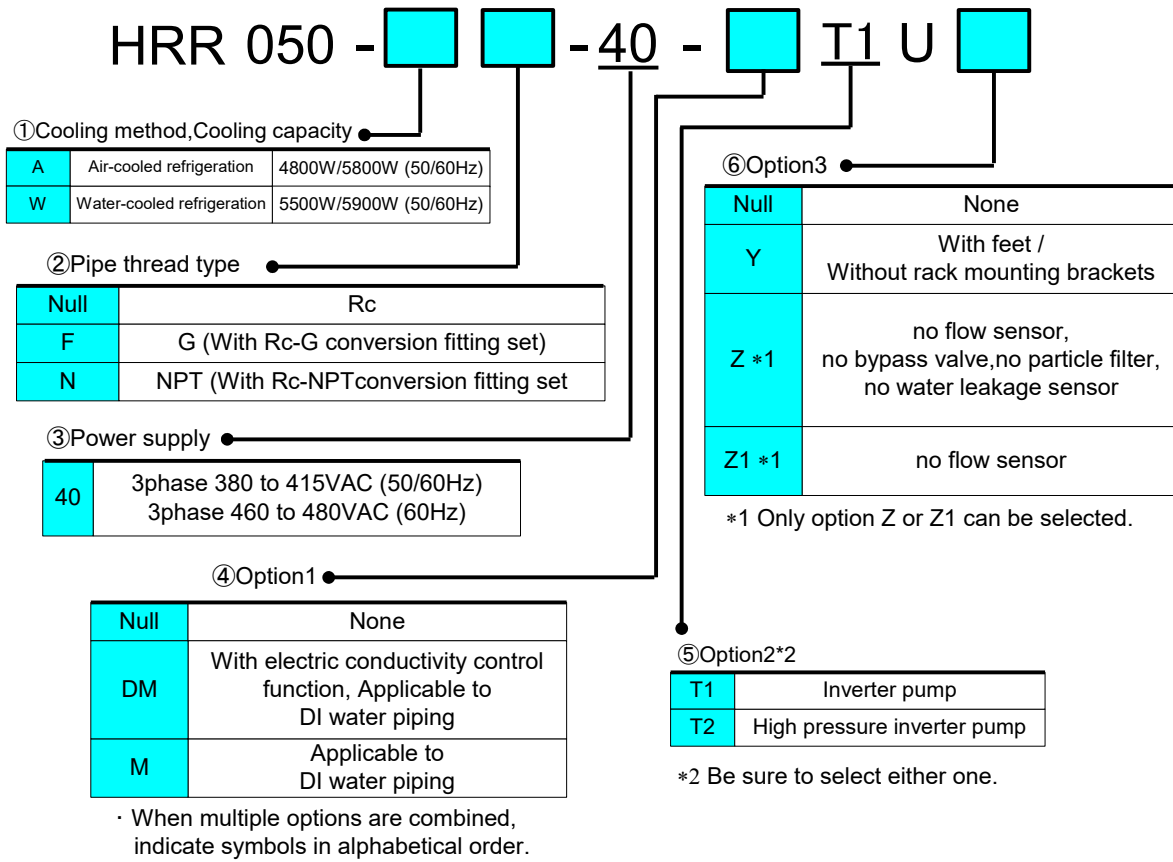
HRR 050 - [ ] [ ] - 40 - [ ] T1 U [ ]

①Cooling method,Cooling capacity

| A | Air-cooled refrigeration | 4800W/5800W (50/60Hz) |
|---|---|---|
| W | Water-cooled refrigeration | 5500W/5900W (50/60Hz) |

②Pipe thread type

| Null | Rc |
|---|---|
| F | G (With Rc-G conversion fitting set) |
| N | NPT (With Rc-NPTconversion fitting set |

③Power supply

| 40 | 3phase 380 to 415VAC (50/60Hz) 3phase 460 to 480VAC (60Hz) |
|---|---|

④Option1

| Null | None |
|---|---|
| DM | With electric conductivity control function, Applicable to DI water piping |
| M | Applicable to DI water piping |

・When multiple options are combined, indicate symbols in alphabetical order.

⑥Option3

| Null | None |
|---|---|
| Y | With feet / Without rack mounting brackets |
| Z ∗1 | no flow sensor, no bypass valve,no particle filter, no water leakage sensor |
| Z1 ∗1 | no flow sensor |

∗1 Only option Z or Z1 can be selected.

⑤Option2*2

| T1 | Inverter pump |
|---|---|
| T2 | High pressure inverter pump |

∗2 Be sure to select either one.